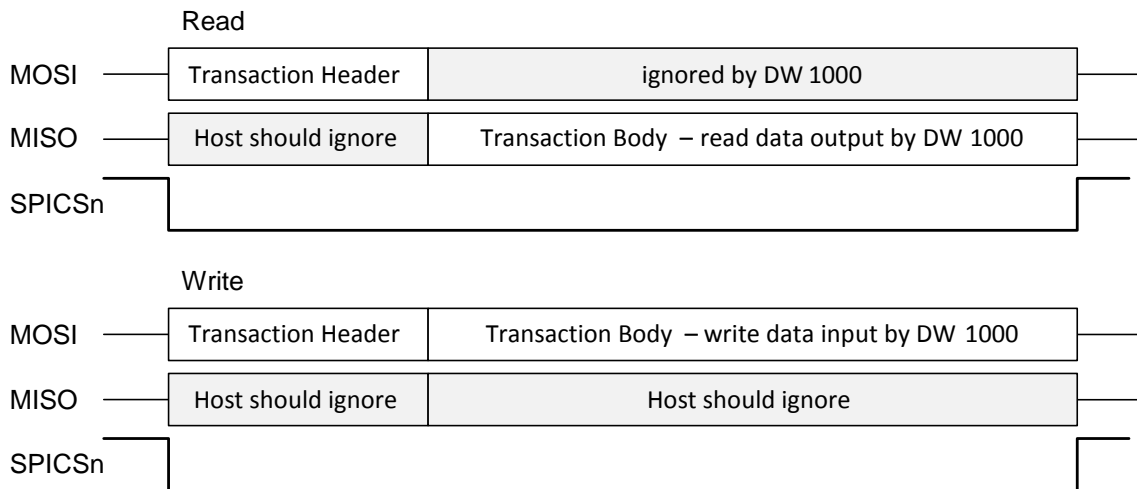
Read

MOSI Transaction Header ignored by DW 1000

MISO Host should ignore Transaction Body – read data output by DW 1000

SPICSn

Write

MOSI Transaction Header Transaction Body – write data input by DW 1000

MISO Host should ignore Host should ignore

SPICSn